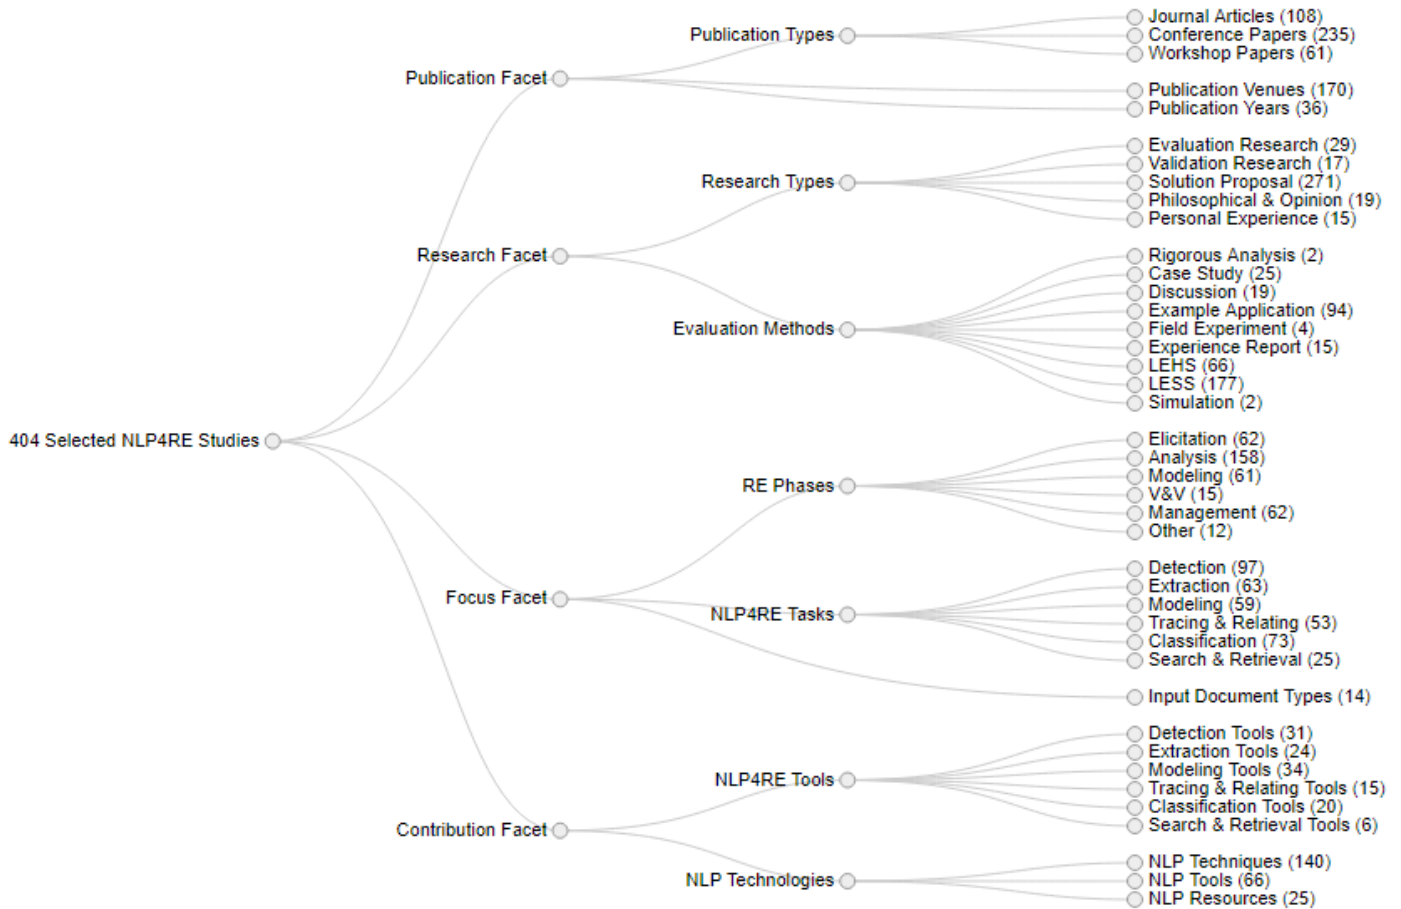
404 Selected NLP4RE Studies

Publication Facet
Publication Types
Journal Articles (108)
Conference Papers (235)
Workshop Papers (61)
Publication Venues (170)
Publication Years (36)

Research Facet
Research Types
Evaluation Research (29)
Validation Research (17)
Solution Proposal (271)
Philosophical & Opinion (19)
Personal Experience (15)
Evaluation Methods
Rigorous Analysis (2)
Case Study (25)
Discussion (19)
Example Application (94)
Field Experiment (4)
Experience Report (15)
LEHS (66)
LESS (177)
Simulation (2)

Focus Facet
RE Phases
Elicitation (62)
Analysis (158)
Modeling (61)
V&V (15)
Management (62)
Other (12)
NLP4RE Tasks
Detection (97)
Extraction (63)
Modeling (59)
Tracing & Relating (53)
Classification (73)
Search & Retrieval (25)
Input Document Types (14)

Contribution Facet
NLP4RE Tools
Detection Tools (31)
Extraction Tools (24)
Modeling Tools (34)
Tracing & Relating Tools (15)
Classification Tools (20)
Search & Retrieval Tools (6)
NLP Technologies
NLP Techniques (140)
NLP Tools (66)
NLP Resources (25)